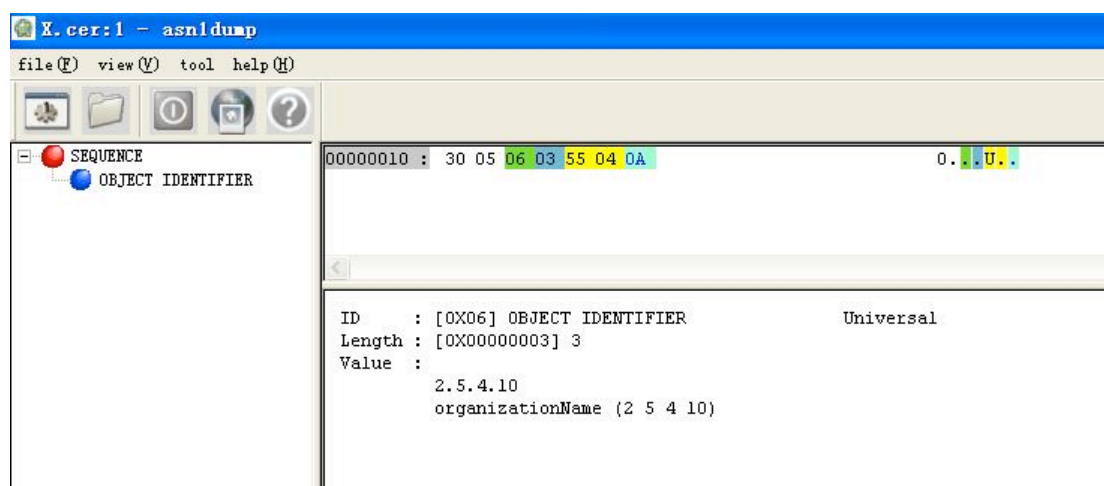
X.cer:1 - asn1dump

file(F) view(V) tool help(H)

SEQUENCE
OBJECT IDENTIFIER

00000010 : 30 05 06 03 55 04 0A 0...U..

ID : [0X06] OBJECT IDENTIFIER Universal
Length : [0X00000003] 3
Value :
2.5.4.10
organizationName (2 5 4 10)